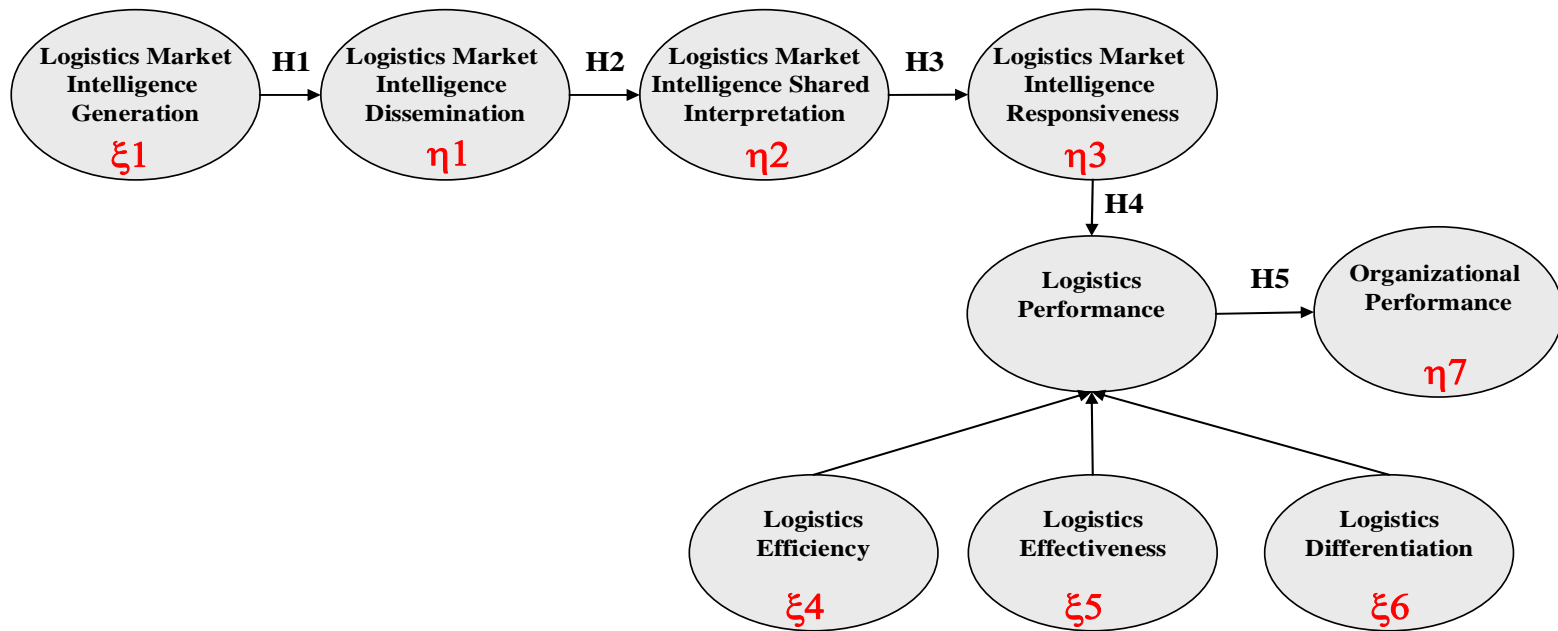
Logistics Market Intelligence Generation
$\xi1$

H1

Logistics Market Intelligence Dissemination
$\eta1$

H2

Logistics Market Intelligence Shared Interpretation
$\eta2$

H3

Logistics Market Intelligence Responsiveness
$\eta3$

H4

Logistics Performance

H5

Organizational Performance
$\eta7$

Logistics Efficiency
$\xi4$

Logistics Effectiveness
$\xi5$

Logistics Differentiation
$\xi6$